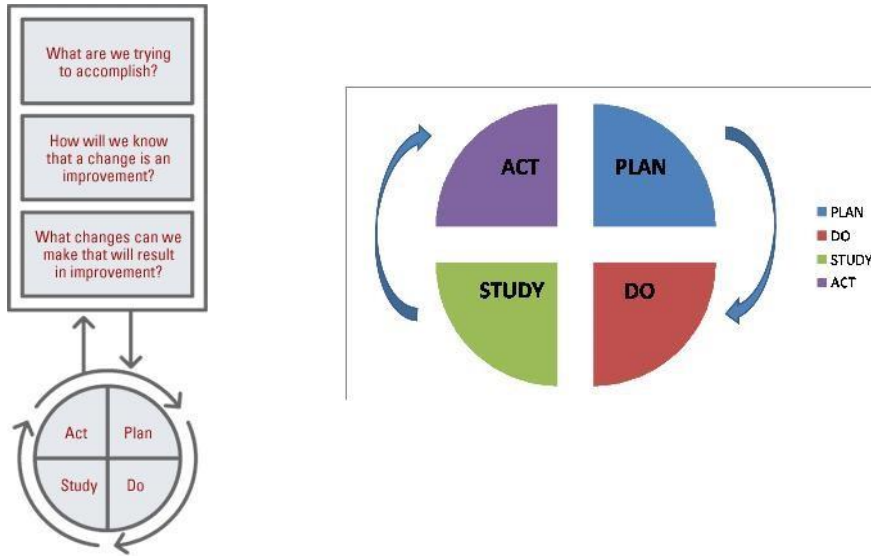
What are we trying to accomplish?

How will we know that a change is an improvement?

What changes can we make that will result in improvement?

Act
Plan
Study
Do

ACT
PLAN
STUDY
DO

PLAN
DO
STUDY
ACT